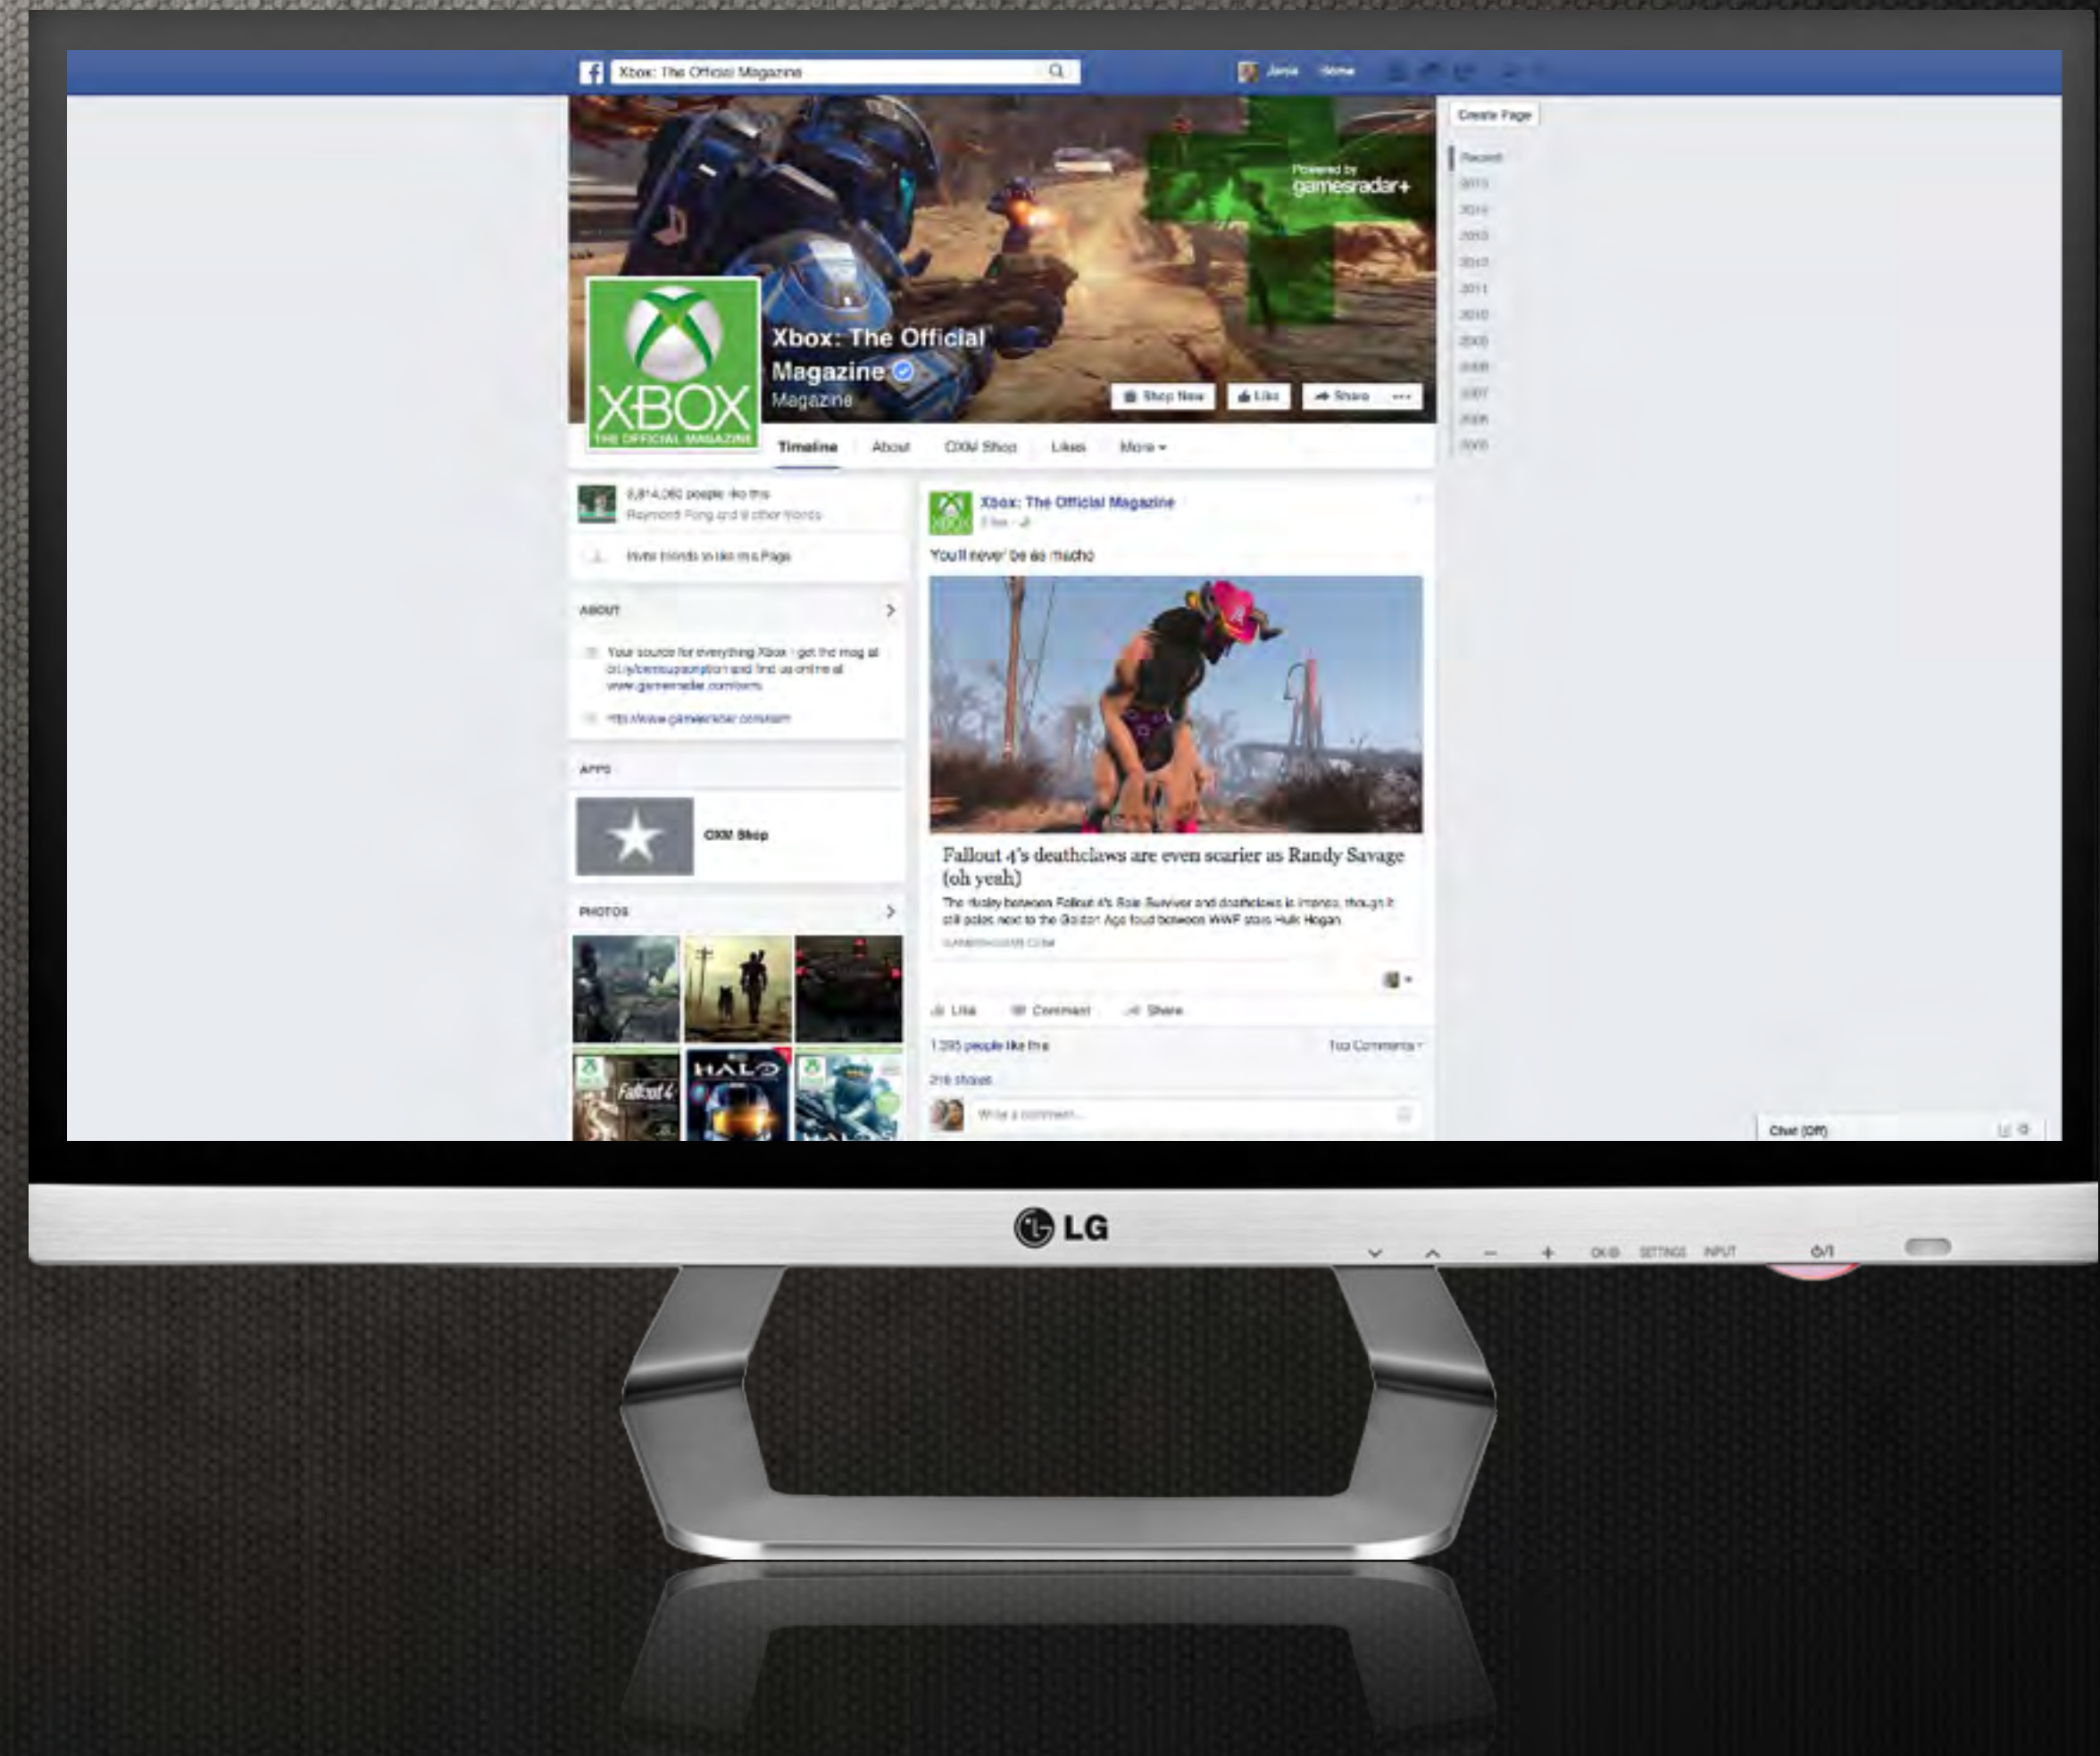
Xbox: The Official Magazine

Jamie Home

Create Page

Recent
2015
2014
2013
2012
2011
2010
2009
2008
2007
2006
2005

Powered by gamesradar+

XBOX THE OFFICIAL MAGAZINE

Xbox: The Official Magazine
Magazine

Shop Now Like Share ···

Timeline About OXM Shop Likes More

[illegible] people like this
Raymond Fong and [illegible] other friends

Invite friends to like this Page

ABOUT

Your source for everything Xbox - get the mag at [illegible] and find us online at www.gamesradar.com/oxm

http://www.gamesradar.com/oxm

APPS

OXM Shop

PHOTOS

Xbox: The Official Magazine

You'll never be as macho

Fallout 4's deathclaws are even scarier as Randy Savage (oh yeah)

The rivalry between Fallout 4's Sole Survivor and deathclaws is intense, though it still pales next to the Golden Age feud between WWF stars Hulk Hogan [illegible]

GAMESRADAR.COM

Like Comment Share

1,395 people like this

Top Comments

218 shares

Write a comment...

Chat (Off)

LG

OK SETTINGS INPUT